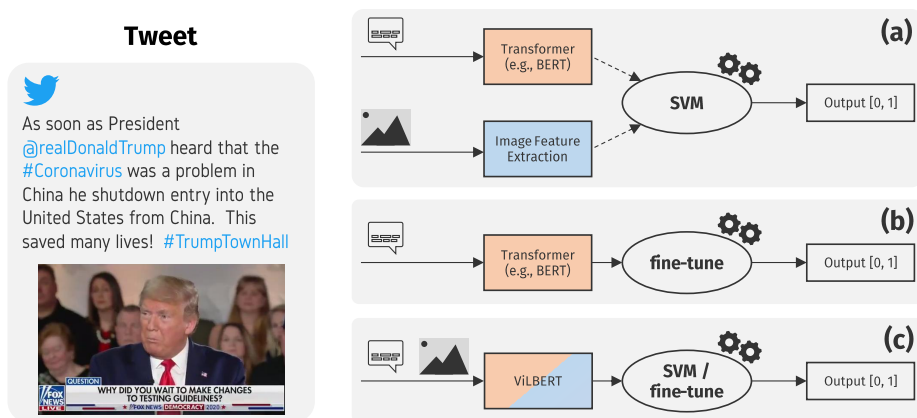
Tweet

As soon as President @realDonaldTrump heard that the #Coronavirus was a problem in China he shutdown entry into the United States from China. This saved many lives! #TrumpTownHall

QUESTION
WHY DID YOU WAIT TO MAKE CHANGES TO TESTING GUIDELINES?
FOX NEWS LIVE
FOX NEWS DEMOCRACY 2020

(a)
Transformer (e.g., BERT)
Image Feature Extraction
SVM
Output [0, 1]

(b)
Transformer (e.g., BERT)
fine-tune
Output [0, 1]

(c)
ViLBERT
SVM / fine-tune
Output [0, 1]